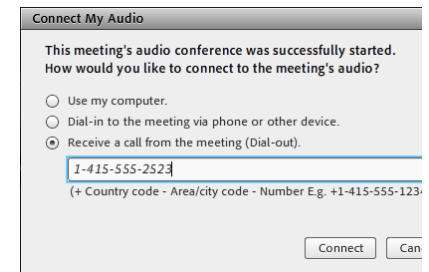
Connect My Audio

This meeting's audio conference was successfully started. How would you like to connect to the meeting's audio?

Use my computer.

Dial-in to the meeting via phone or other device.

Receive a call from the meeting (Dial-out).

1-415-555-2523

(+ Country code - Area/city code - Number E.g. +1-415-555-123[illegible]

Connect

Can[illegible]